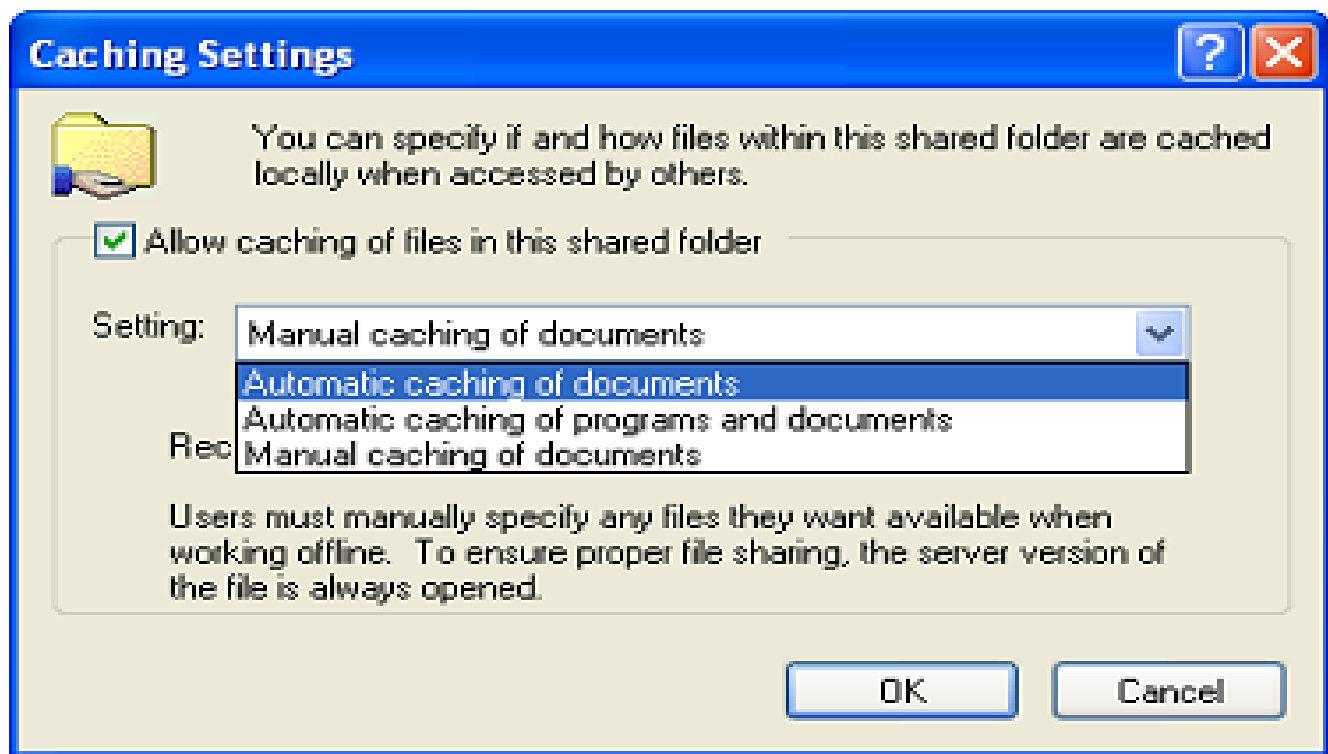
Caching Settings

?

You can specify if and how files within this shared folder are cached locally when accessed by others.

Allow caching of files in this shared folder

Setting: Manual caching of documents

Automatic caching of documents
Automatic caching of programs and documents
Manual caching of documents

Rec

Users must manually specify any files they want available when working offline. To ensure proper file sharing, the server version of the file is always opened.

OK Cancel